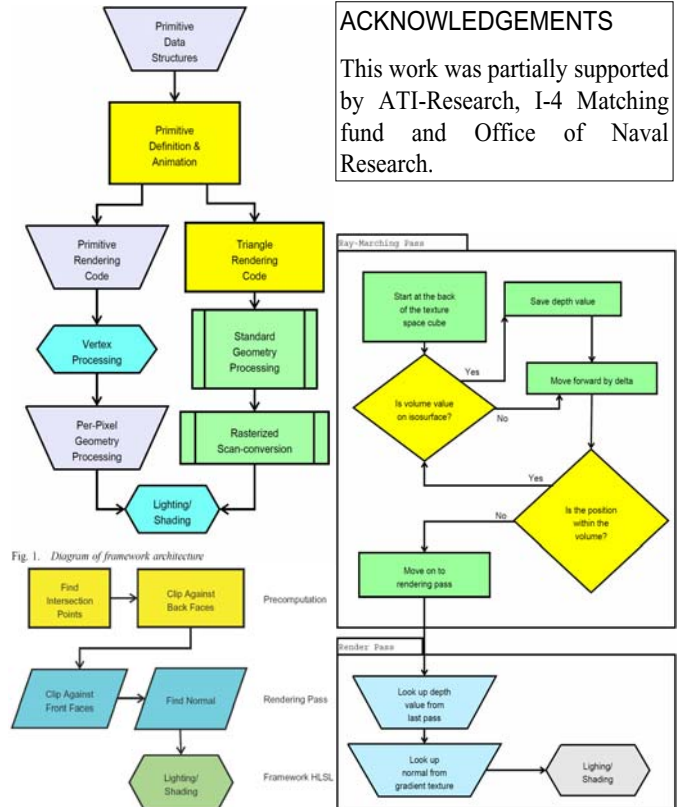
Primitive Data Structures

Primitive Definition & Animation

Primitive Rendering Code

Triangle Rendering Code

Vertex Processing

Standard Geometry Processing

Per-Pixel Geometry Processing

Rasterized Scan-conversion

Lighting/ Shading

Fig. 1. Diagram of framework architecture

Find Intersection Points

Clip Against Back Faces

Precomputation

Clip Against Front Faces

Find Normal

Rendering Pass

Lighting/ Shading

Framework HLSL

ACKNOWLEDGEMENTS

This work was partially supported by ATI-Research, I-4 Matching fund and Office of Naval Research.

Ray-Marching Pass

Start at the back of the texture space cube

Save depth value

Yes

Move forward by delta

Is volume value on isosurface?

No

Yes

No

Is the position within the volume?

Move on to rendering pass

Render Pass

Look up depth value from last pass

Look up normal from gradient texture

Lighing/ Shading